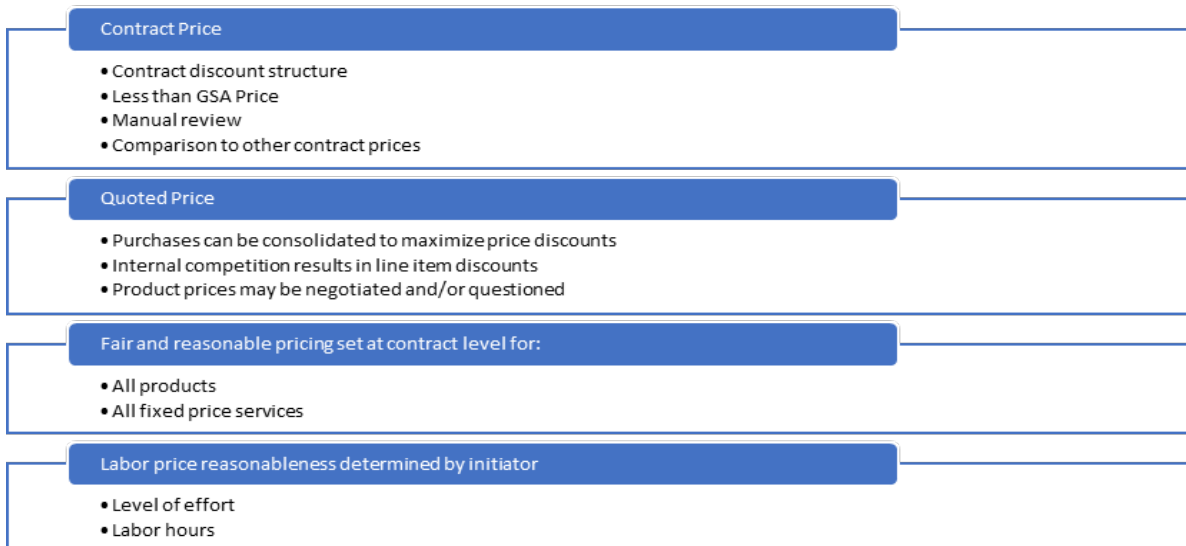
Contract Price

• Contract discount structure
• Less than GSA Price
• Manual review
• Comparison to other contract prices

Quoted Price

• Purchases can be consolidated to maximize price discounts
• Internal competition results in line item discounts
• Product prices may be negotiated and/or questioned

Fair and reasonable pricing set at contract level for:

• All products
• All fixed price services

Labor price reasonableness determined by initiator

• Level of effort
• Labor hours